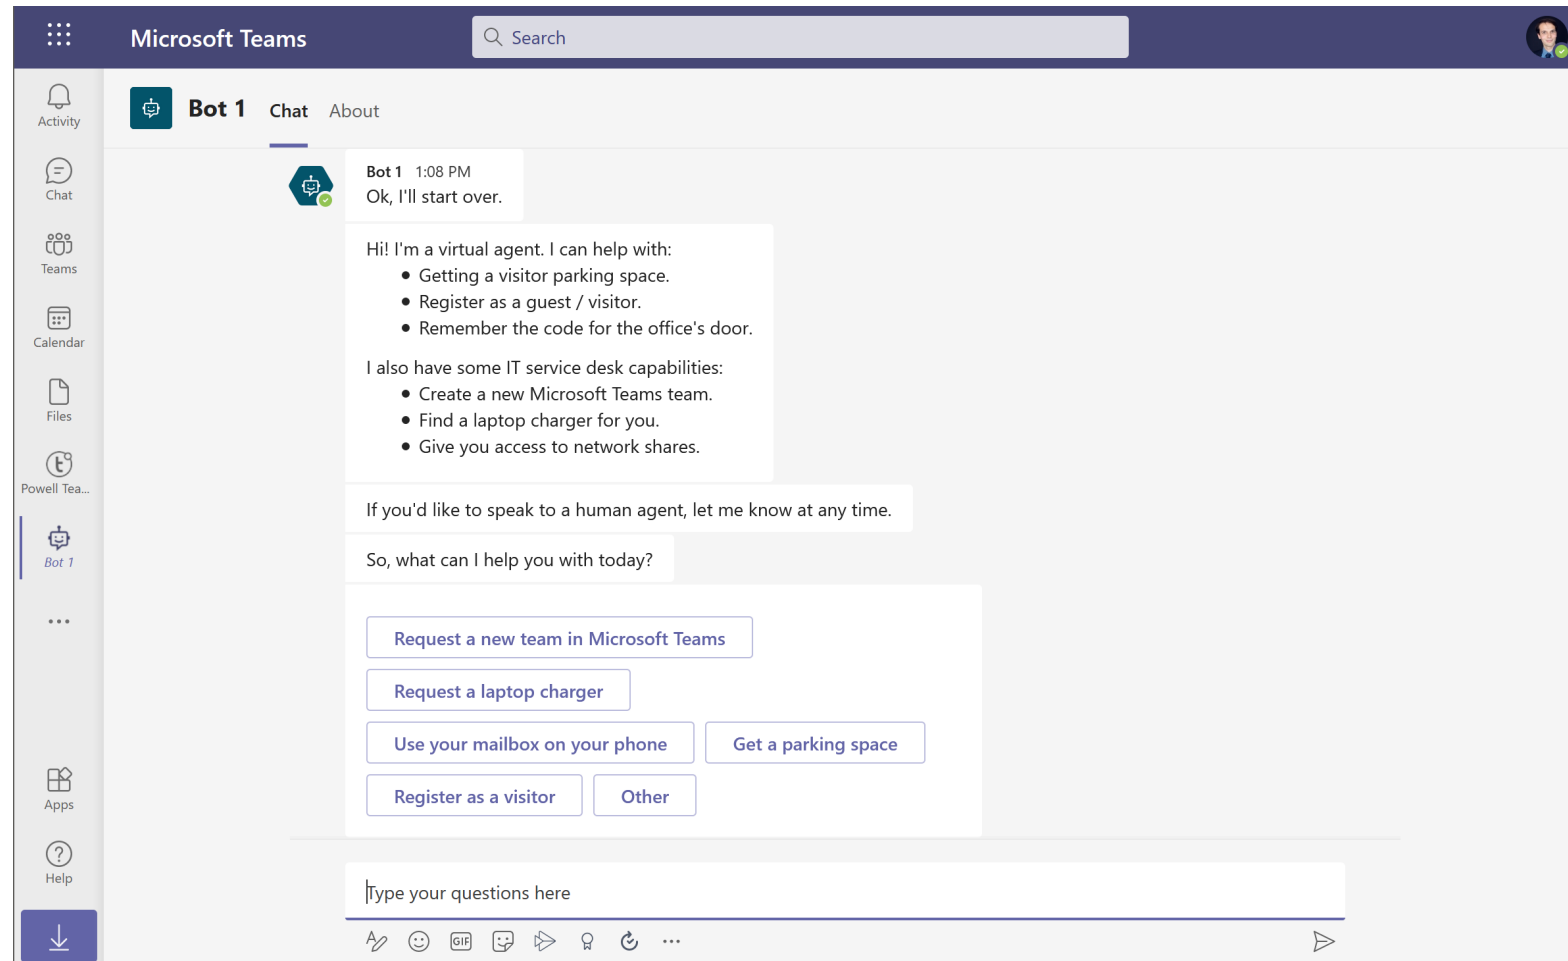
Microsoft Teams

Search

Activity

Chat

Teams

Calendar

Files

Powell Tea...

Bot 1

...

Apps

Help

Bot 1 Chat About

Bot 1 1:08 PM
Ok, I'll start over.

Hi! I'm a virtual agent. I can help with:
- Getting a visitor parking space.
- Register as a guest / visitor.
- Remember the code for the office's door.

I also have some IT service desk capabilities:
- Create a new Microsoft Teams team.
- Find a laptop charger for you.
- Give you access to network shares.

If you'd like to speak to a human agent, let me know at any time.

So, what can I help you with today?

Request a new team in Microsoft Teams

Request a laptop charger

Use your mailbox on your phone

Get a parking space

Register as a visitor

Other

Type your questions here

GIF